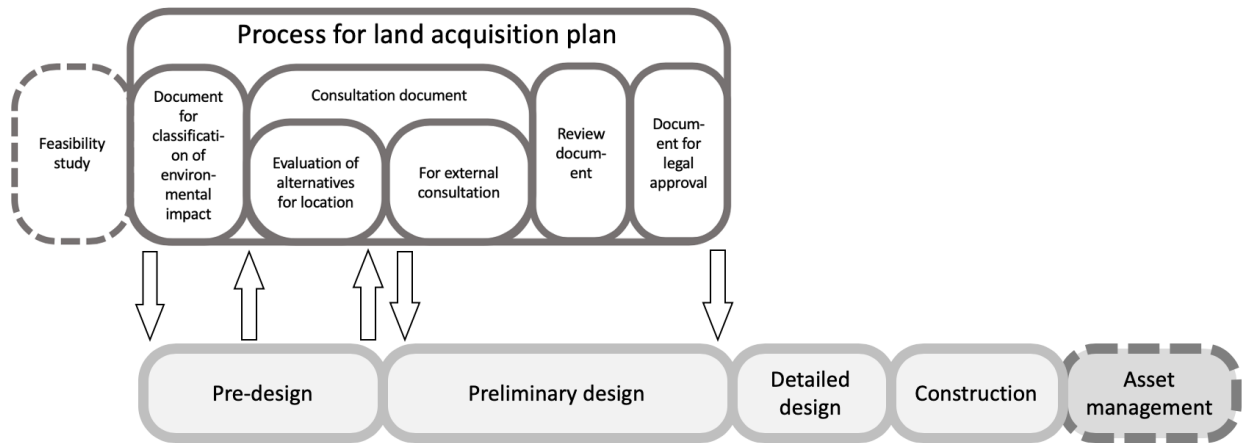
Process for land acquisition plan

Feasibility study

Document for classification of environmental impact

Consultation document

Evaluation of alternatives for location

For external consultation

Review document

Document for legal approval

Pre-design

Preliminary design

Detailed design

Construction

Asset management